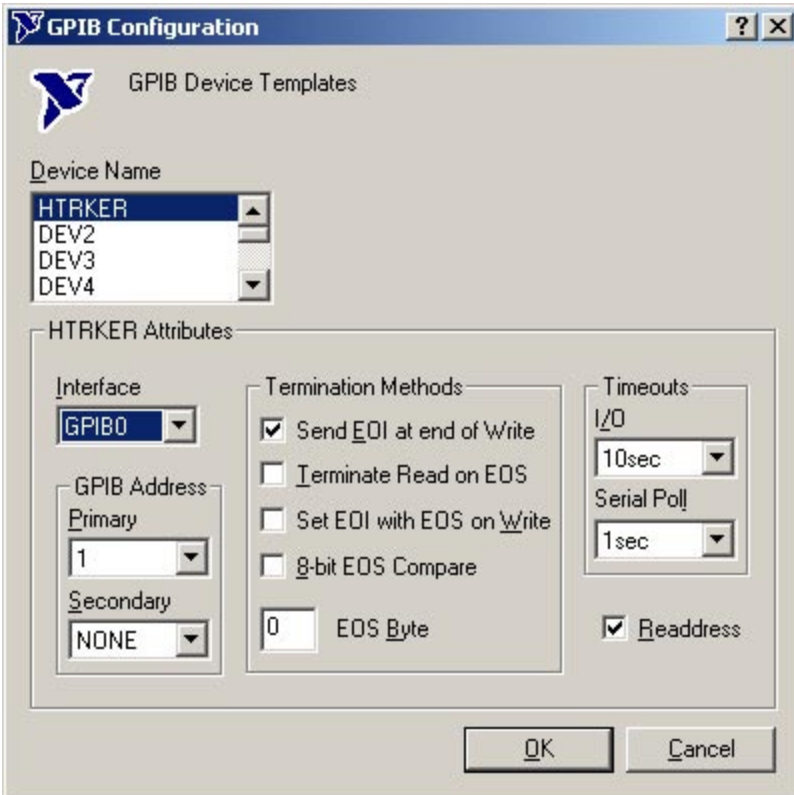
GPIB Configuration ? ×

GPIB Device Templates

Device Name

HTRKER
DEV2
DEV3
DEV4

HTRKER Attributes

Interface
GPIB0

GPIB Address
Primary
1
Secondary
NONE

Termination Methods
Send EOI at end of Write
Terminate Read on EOS
Set EOI with EOS on Write
8-bit EOS Compare
0 EOS Byte

Timeouts
I/O
10sec
Serial Poll
1sec

Readdress

OK Cancel